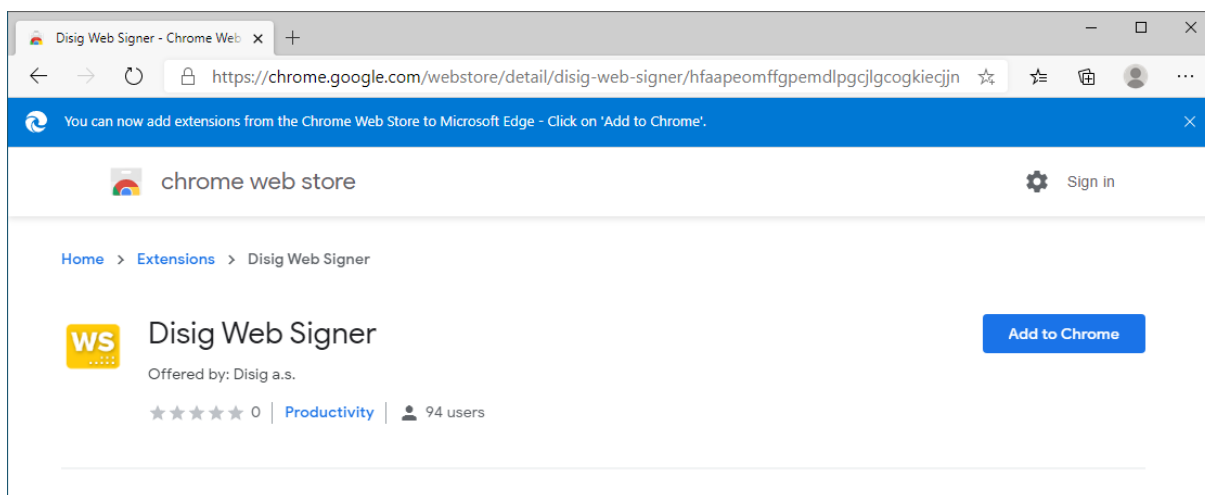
Disig Web Signer - Chrome Web ×
+

https://chrome.google.com/webstore/detail/disig-web-signer/hfaapeomffgpemdlpgcjlgcogkiecjjn

You can now add extensions from the Chrome Web Store to Microsoft Edge - Click on 'Add to Chrome'.

chrome web store

Sign in

Home > Extensions > Disig Web Signer

WS

Disig Web Signer

Offered by: Disig a.s.

0 | Productivity | 94 users

Add to Chrome